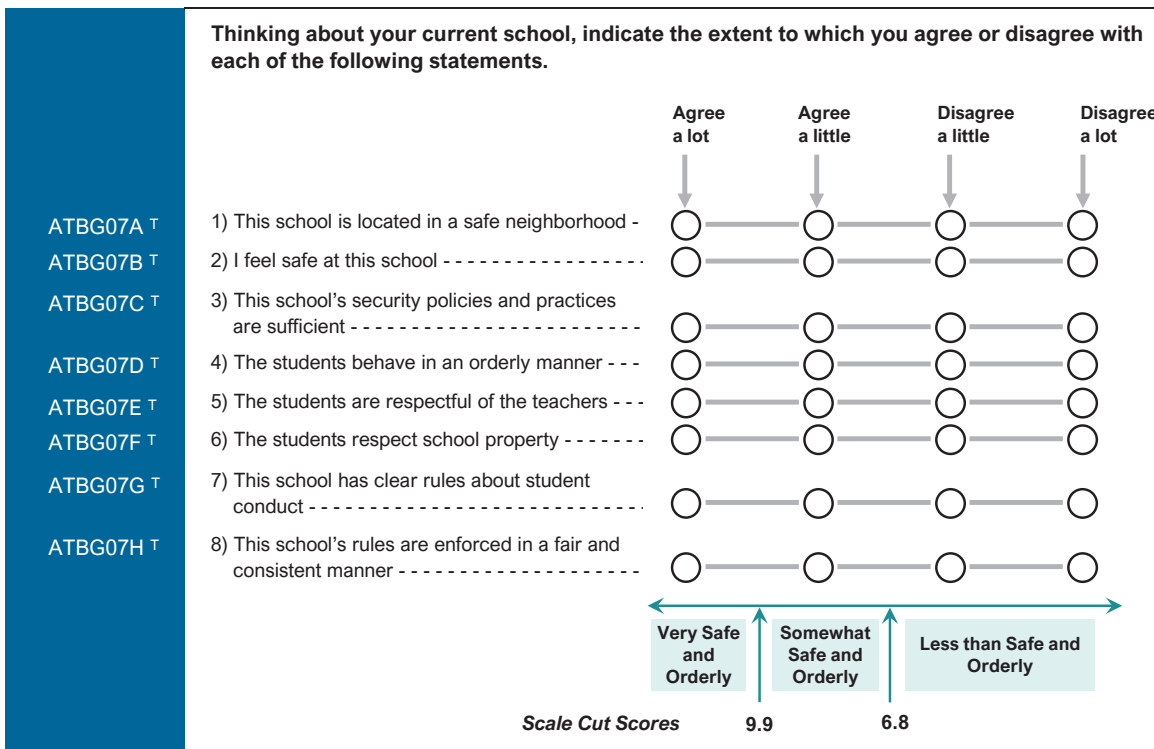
Thinking about your current school, indicate the extent to which you agree or disagree with each of the following statements.

Agree a lot | Agree a little | Disagree a little | Disagree a lot

ATBG07A T 1) This school is located in a safe neighborhood -
ATBG07B T 2) I feel safe at this school - - - - - - - - - - - - - - - - -
ATBG07C T 3) This school's security policies and practices are sufficient - - - - - - - - - - - - - - - - - - - - - - - - -
ATBG07D T 4) The students behave in an orderly manner - - -
ATBG07E T 5) The students are respectful of the teachers - - -
ATBG07F T 6) The students respect school property - - - - - - -
ATBG07G T 7) This school has clear rules about student conduct - - - - - - - - - - - - - - - - - - - - - - - - - - - - -
ATBG07H T 8) This school's rules are enforced in a fair and consistent manner - - - - - - - - - - - - - - - - - - - -

Very Safe and Orderly
Somewhat Safe and Orderly
Less than Safe and Orderly

Scale Cut Scores 9.9 6.8